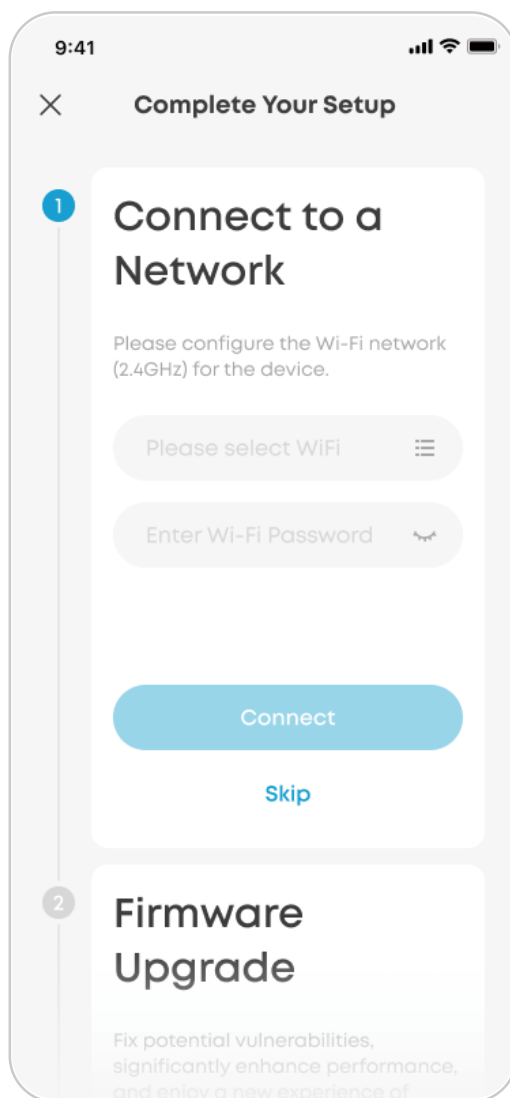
9:41

Complete Your Setup

1

Connect to a Network

Please configure the Wi-Fi network (2.4GHz) for the device.

Please select WiFi

Enter Wi-Fi Password

Connect

Skip

2

Firmware Upgrade

Fix potential vulnerabilities, significantly enhance performance, and enjoy a new experience of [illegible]